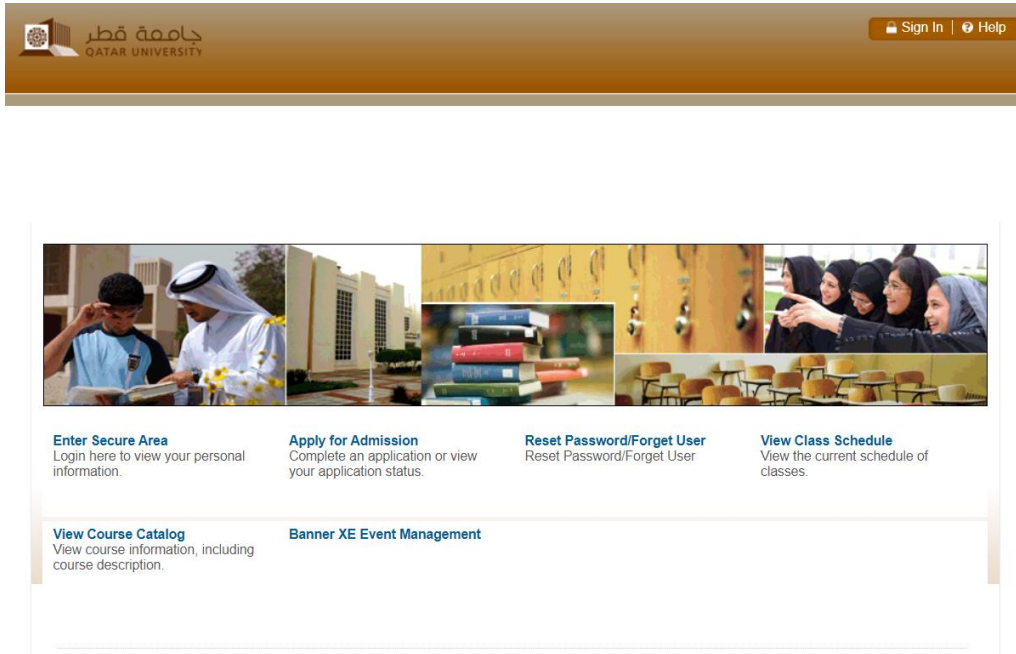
جامعة قطر
QATAR UNIVERSITY

Sign In | Help

Enter Secure Area
Login here to view your personal information.

Apply for Admission
Complete an application or view your application status.

Reset Password/Forget User
Reset Password/Forget User

View Class Schedule
View the current schedule of classes.

View Course Catalog
View course information, including course description.

Banner XE Event Management